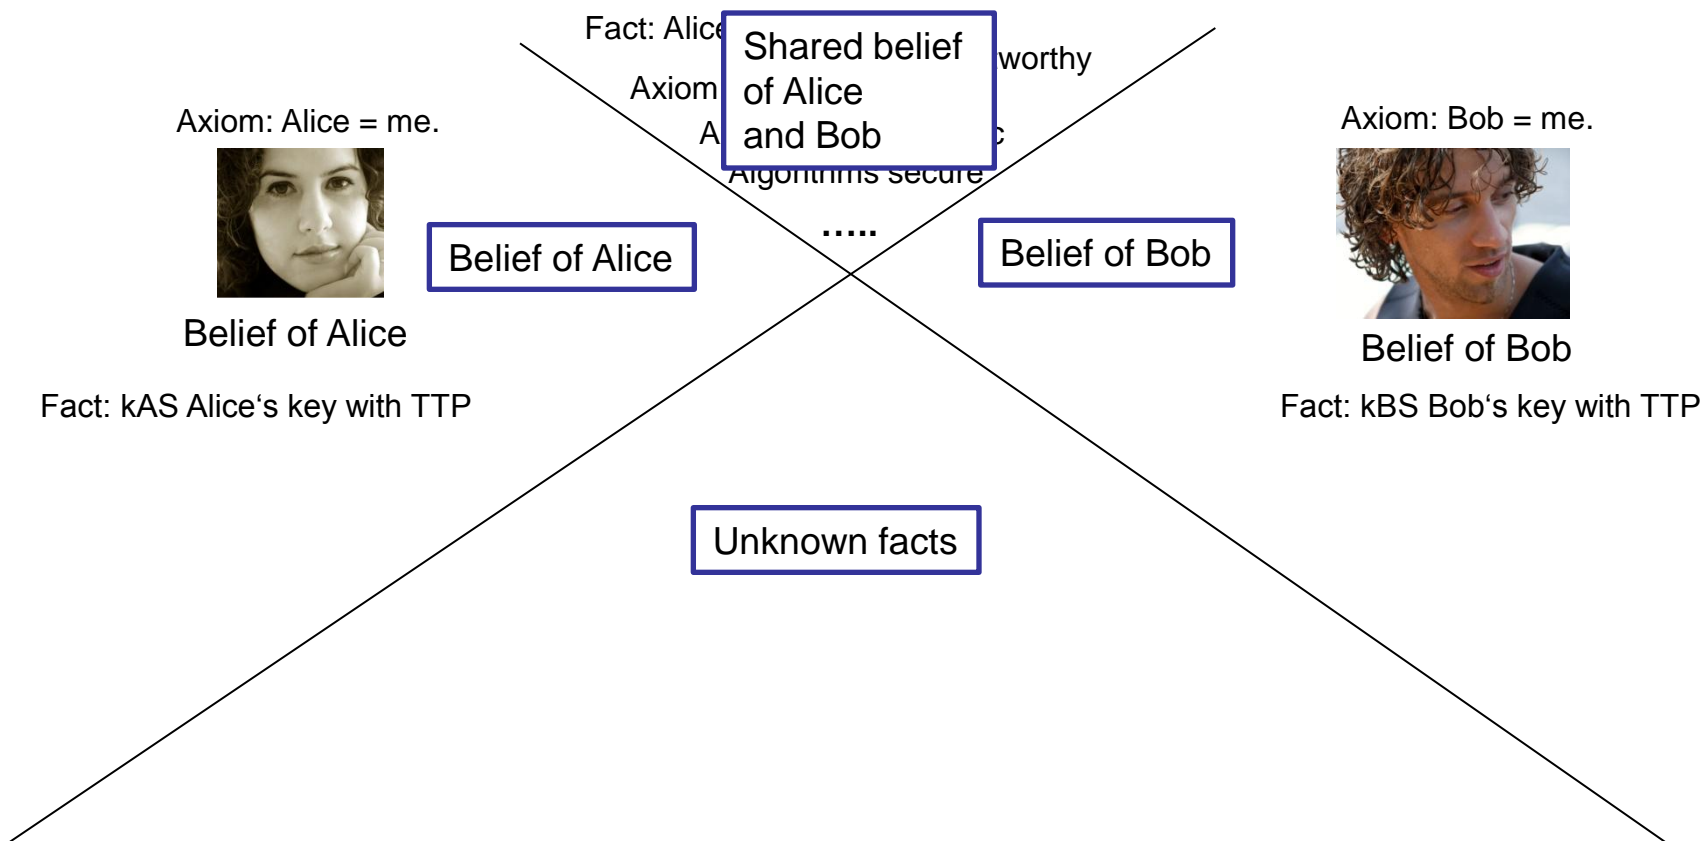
Fact: Alice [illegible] worthy

Axiom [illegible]

A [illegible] c

Algorithms secure

Shared belief of Alice and Bob

.....

Axiom: Alice = me.

Belief of Alice

Belief of Alice

Fact: kAS Alice‘s key with TTP

Belief of Bob

Axiom: Bob = me.

Belief of Bob

Fact: kBS Bob‘s key with TTP

Unknown facts